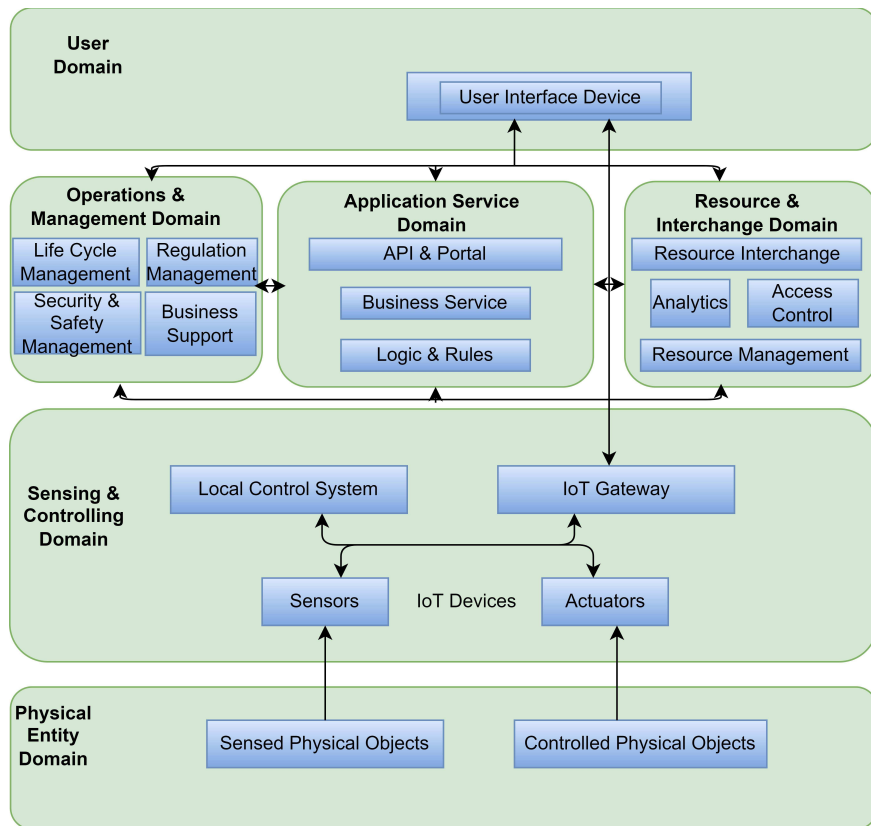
User Domain

User Interface Device

Operations & Management Domain

Life Cycle Management

Regulation Management

Security & Safety Management

Business Support

Application Service Domain

API & Portal

Business Service

Logic & Rules

Resource & Interchange Domain

Resource Interchange

Analytics

Access Control

Resource Management

Sensing & Controlling Domain

Local Control System

IoT Gateway

Sensors

IoT Devices

Actuators

Physical Entity Domain

Sensed Physical Objects

Controlled Physical Objects